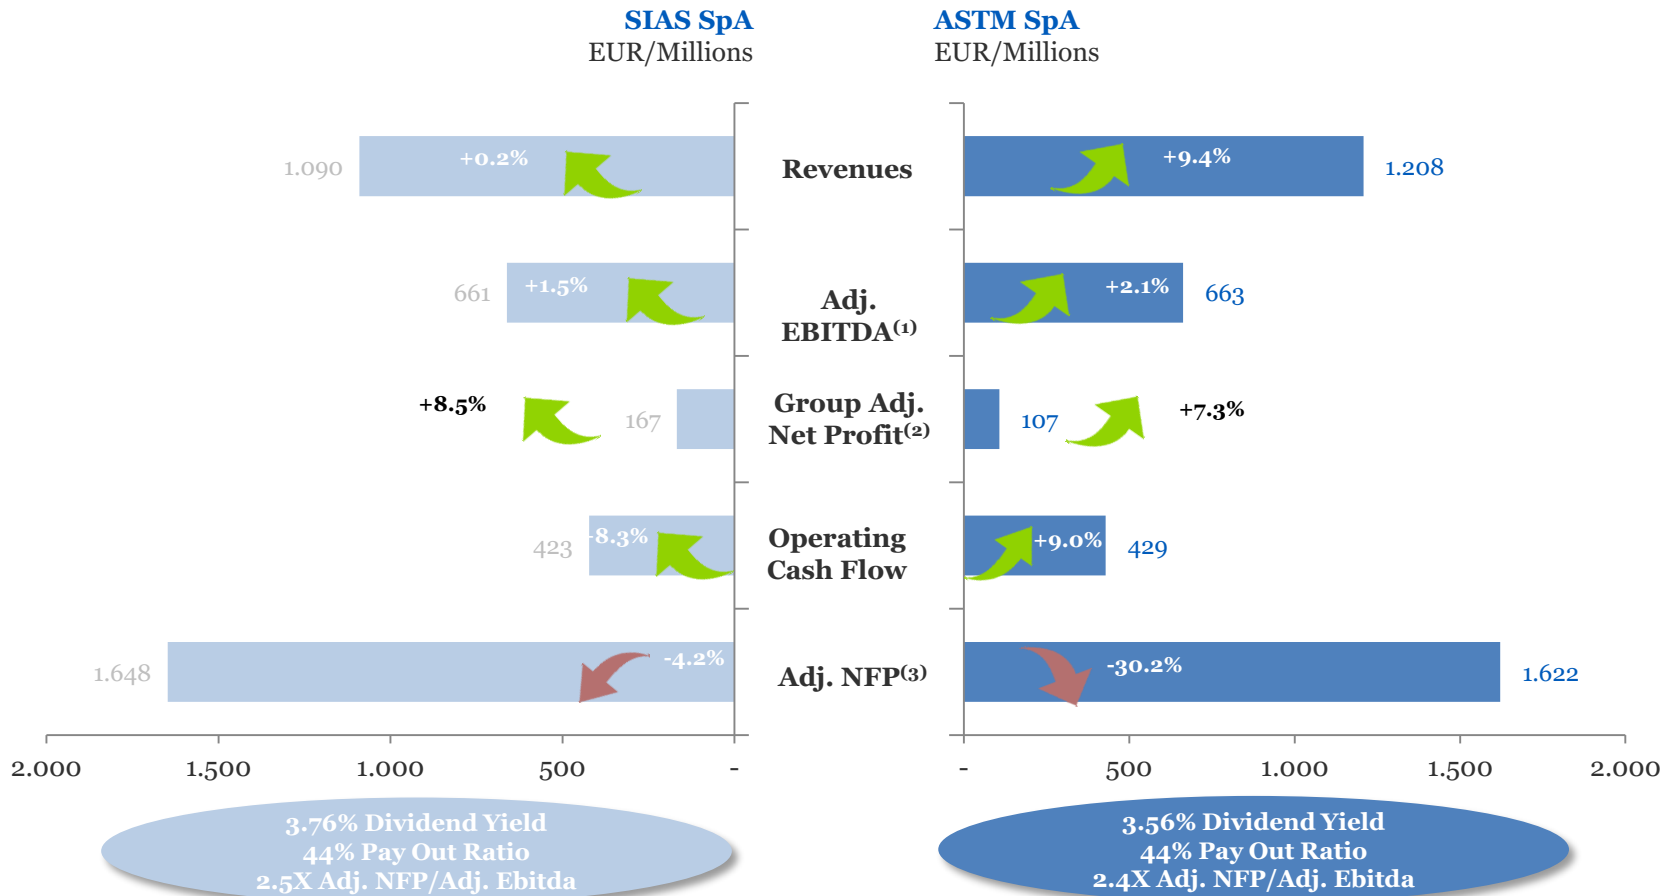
SIAS SpA
EUR/Millions

ASTM SpA
EUR/Millions

1.090
+0.2%
Revenues
+9.4%
1.208

661
+1.5%
Adj. EBITDA$^{(1)}$
+2.1%
663

+8.5%
167
Group Adj. Net Profit$^{(2)}$
107
+7.3%

423
-8.3%
Operating Cash Flow
+9.0%
429

1.648
-4.2%
Adj. NFP$^{(3)}$
-30.2%
1.622

2.000 1.500 1.000 500 -

- 500 1.000 1.500 2.000

3.76% Dividend Yield
44% Pay Out Ratio
2.5X Adj. NFP/Adj. Ebitda

3.56% Dividend Yield
44% Pay Out Ratio
2.4X Adj. NFP/Adj. Ebitda